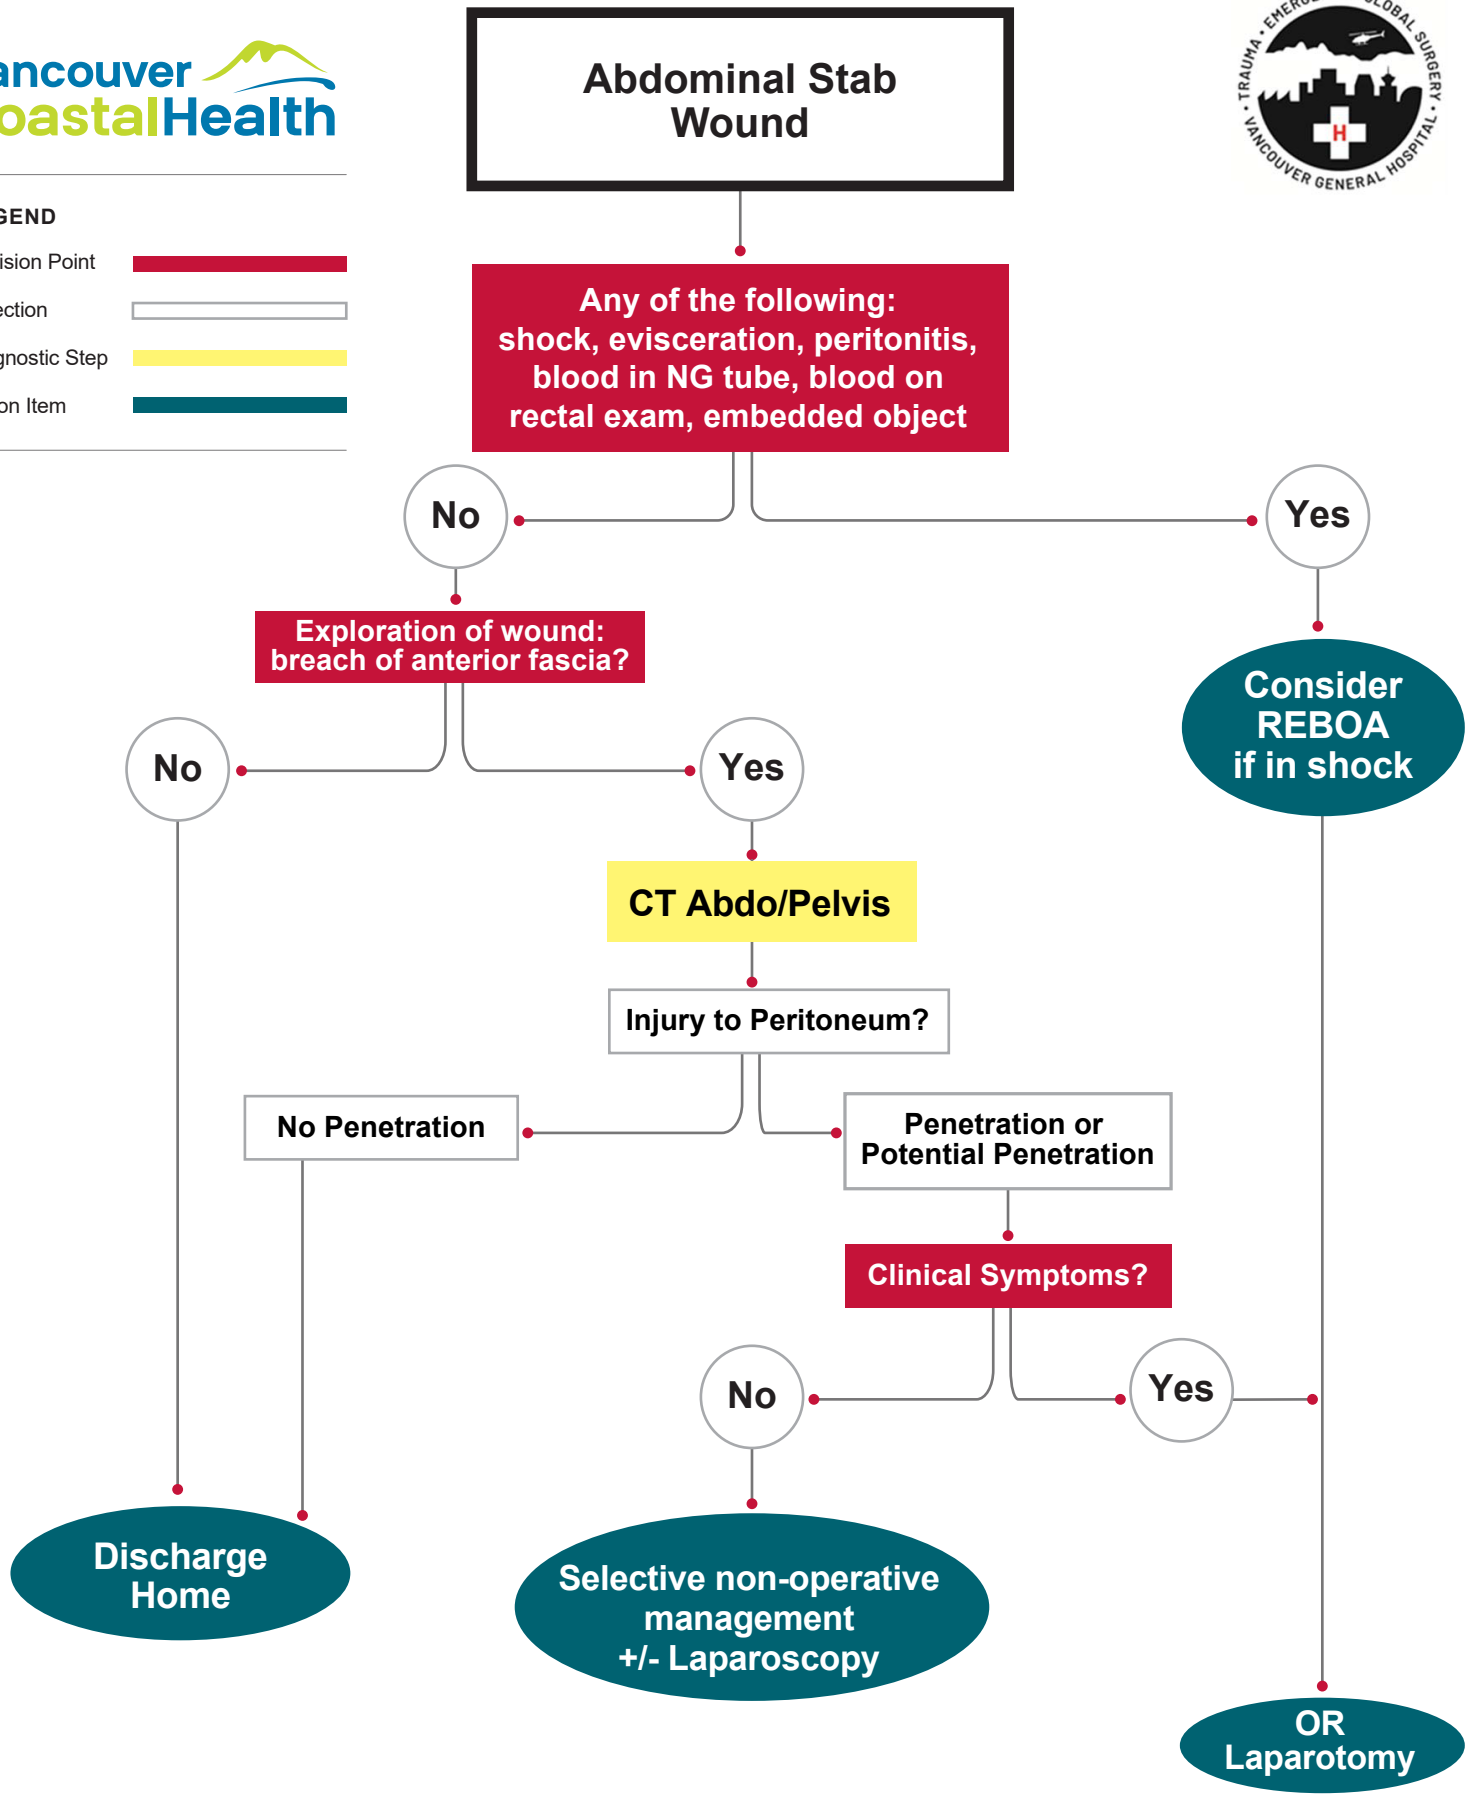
ancouver
oastalHealth

GEND
ision Point
ection
gnostic Step
on Item

Abdominal Stab Wound

TRAUMA • EMERG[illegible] GLOBAL SURGERY • VANCOUVER GENERAL HOSPITAL

H

Any of the following: shock, evisceration, peritonitis, blood in NG tube, blood on rectal exam, embedded object

No

Yes

Exploration of wound: breach of anterior fascia?

Consider REBOA if in shock

No

Yes

CT Abdo/Pelvis

Injury to Peritoneum?

No Penetration

Penetration or Potential Penetration

Clinical Symptoms?

No

Yes

Discharge Home

Selective non-operative management +/- Laparoscopy

OR Laparotomy